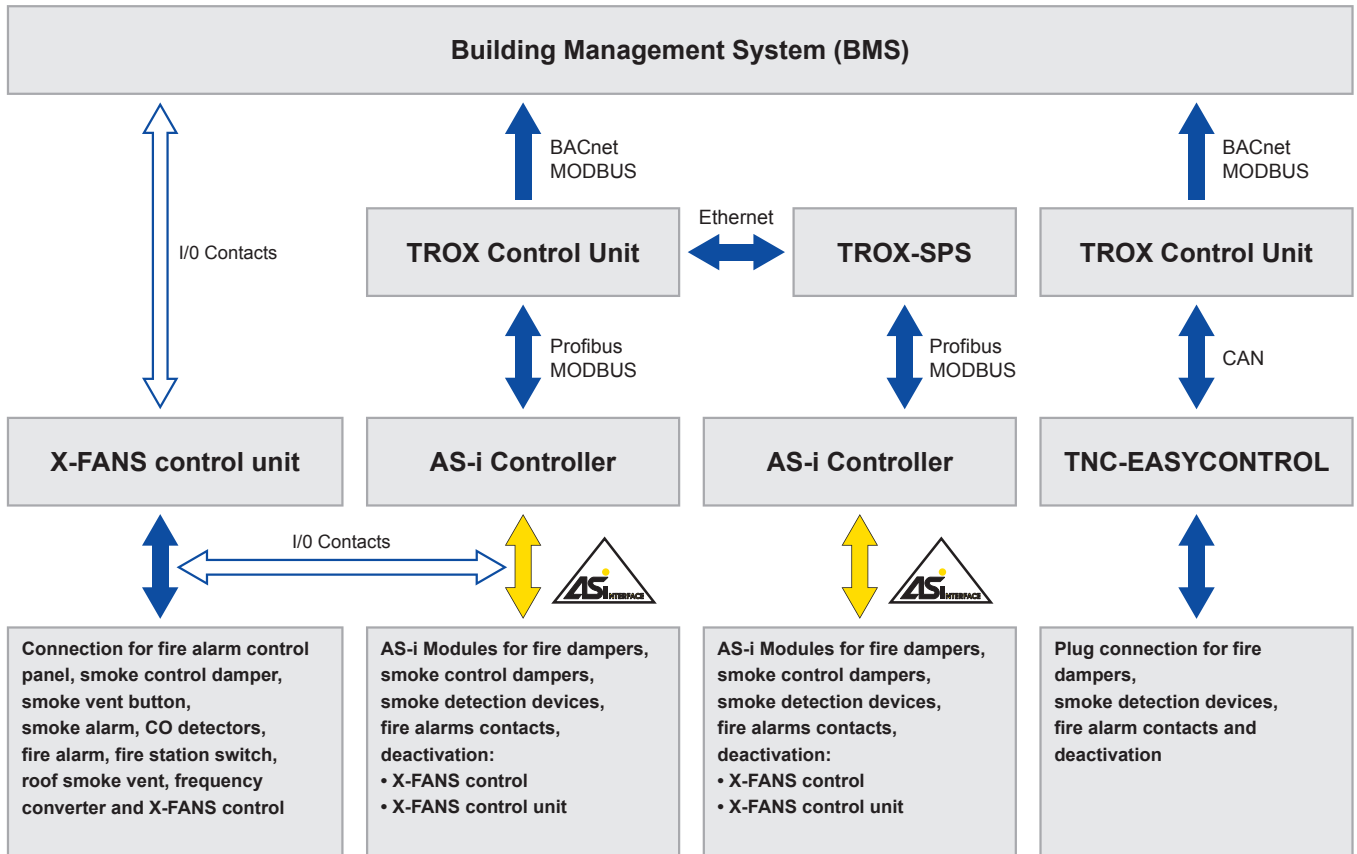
Building Management System (BMS)

I/0 Contacts

BACnet
MODBUS

Ethernet

BACnet
MODBUS

TROX Control Unit

TROX-SPS

TROX Control Unit

Profibus
MODBUS

Profibus
MODBUS

CAN

X-FANS control unit

AS-i Controller

AS-i Controller

TNC-EASYCONTROL

I/0 Contacts

ASi INTERFACE

ASi INTERFACE

Connection for fire alarm control panel, smoke control damper, smoke vent button, smoke alarm, CO detectors, fire alarm, fire station switch, roof smoke vent, frequency converter and X-FANS control

AS-i Modules for fire dampers, smoke control dampers, smoke detection devices, fire alarms contacts, deactivation:
• X-FANS control
• X-FANS control unit

AS-i Modules for fire dampers, smoke control dampers, smoke detection devices, fire alarms contacts, deactivation:
• X-FANS control
• X-FANS control unit

Plug connection for fire dampers, smoke detection devices, fire alarm contacts and deactivation